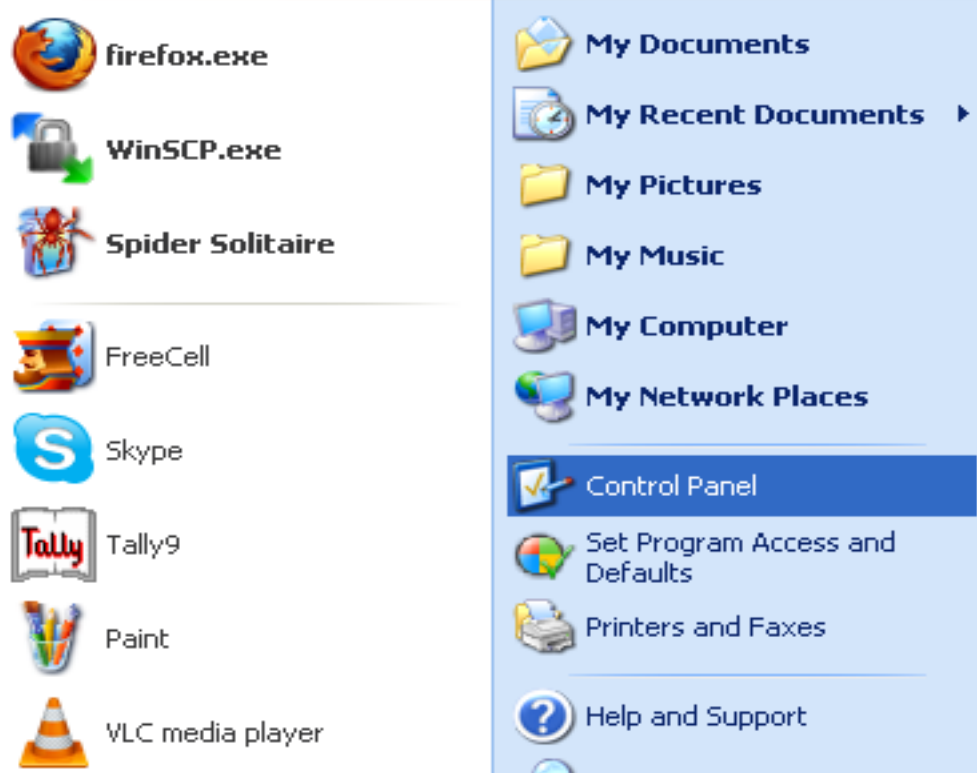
firefox.exe

WinSCP.exe

Spider Solitaire

FreeCell

Skype

Tally

Tally9

Paint

VLC media player

My Documents

My Recent Documents

My Pictures

My Music

My Computer

My Network Places

Control Panel

Set Program Access and Defaults

Printers and Faxes

Help and Support